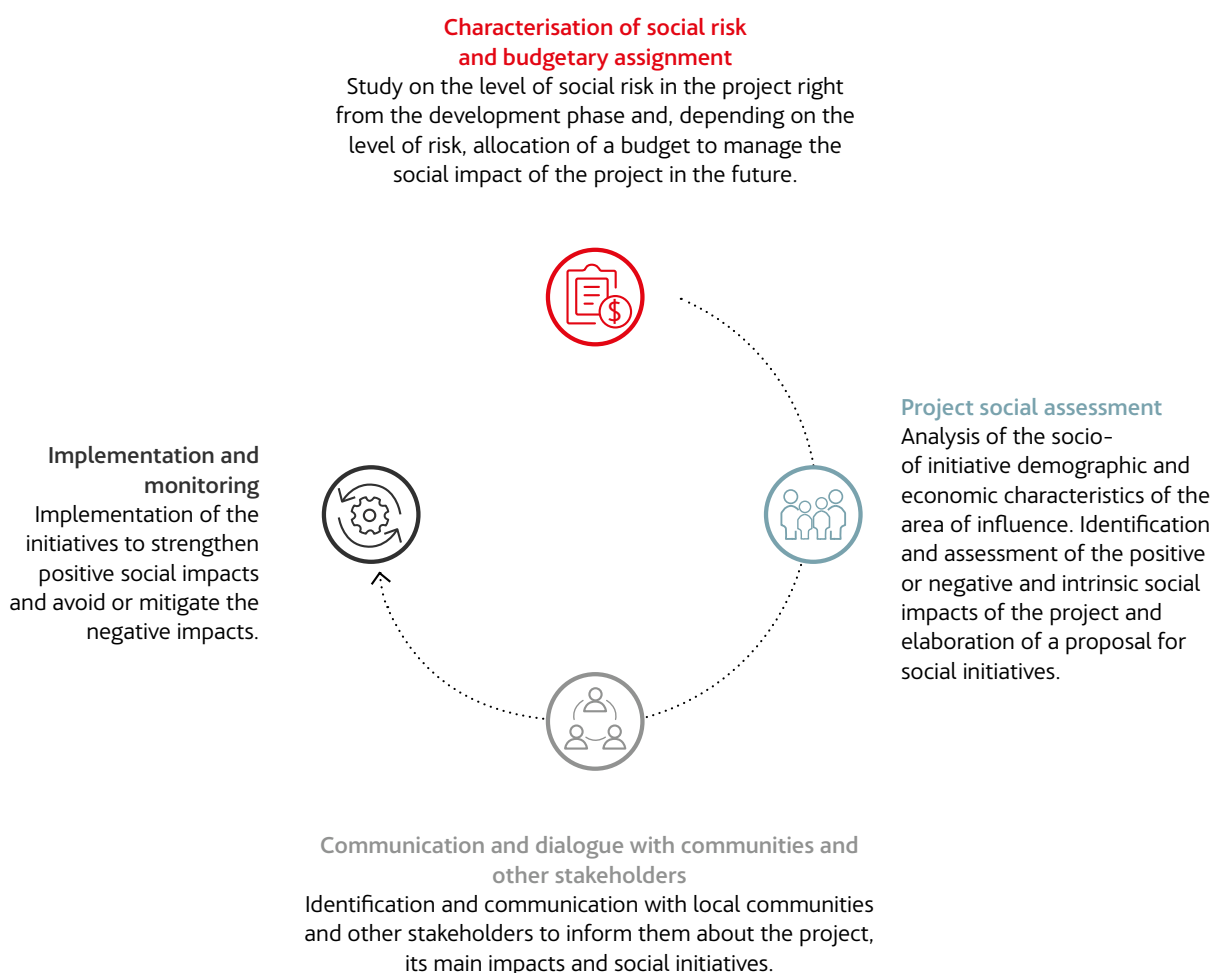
Characterisation of social risk and budgetary assignment
Study on the level of social risk in the project right from the development phase and, depending on the level of risk, allocation of a budget to manage the social impact of the project in the future.

Project social assessment
Analysis of the socio- of initiative demographic and economic characteristics of the area of influence. Identification and assessment of the positive or negative and intrinsic social impacts of the project and elaboration of a proposal for social initiatives.

Communication and dialogue with communities and other stakeholders
Identification and communication with local communities and other stakeholders to inform them about the project, its main impacts and social initiatives.

Implementation and monitoring
Implementation of the initiatives to strengthen positive social impacts and avoid or mitigate the negative impacts.